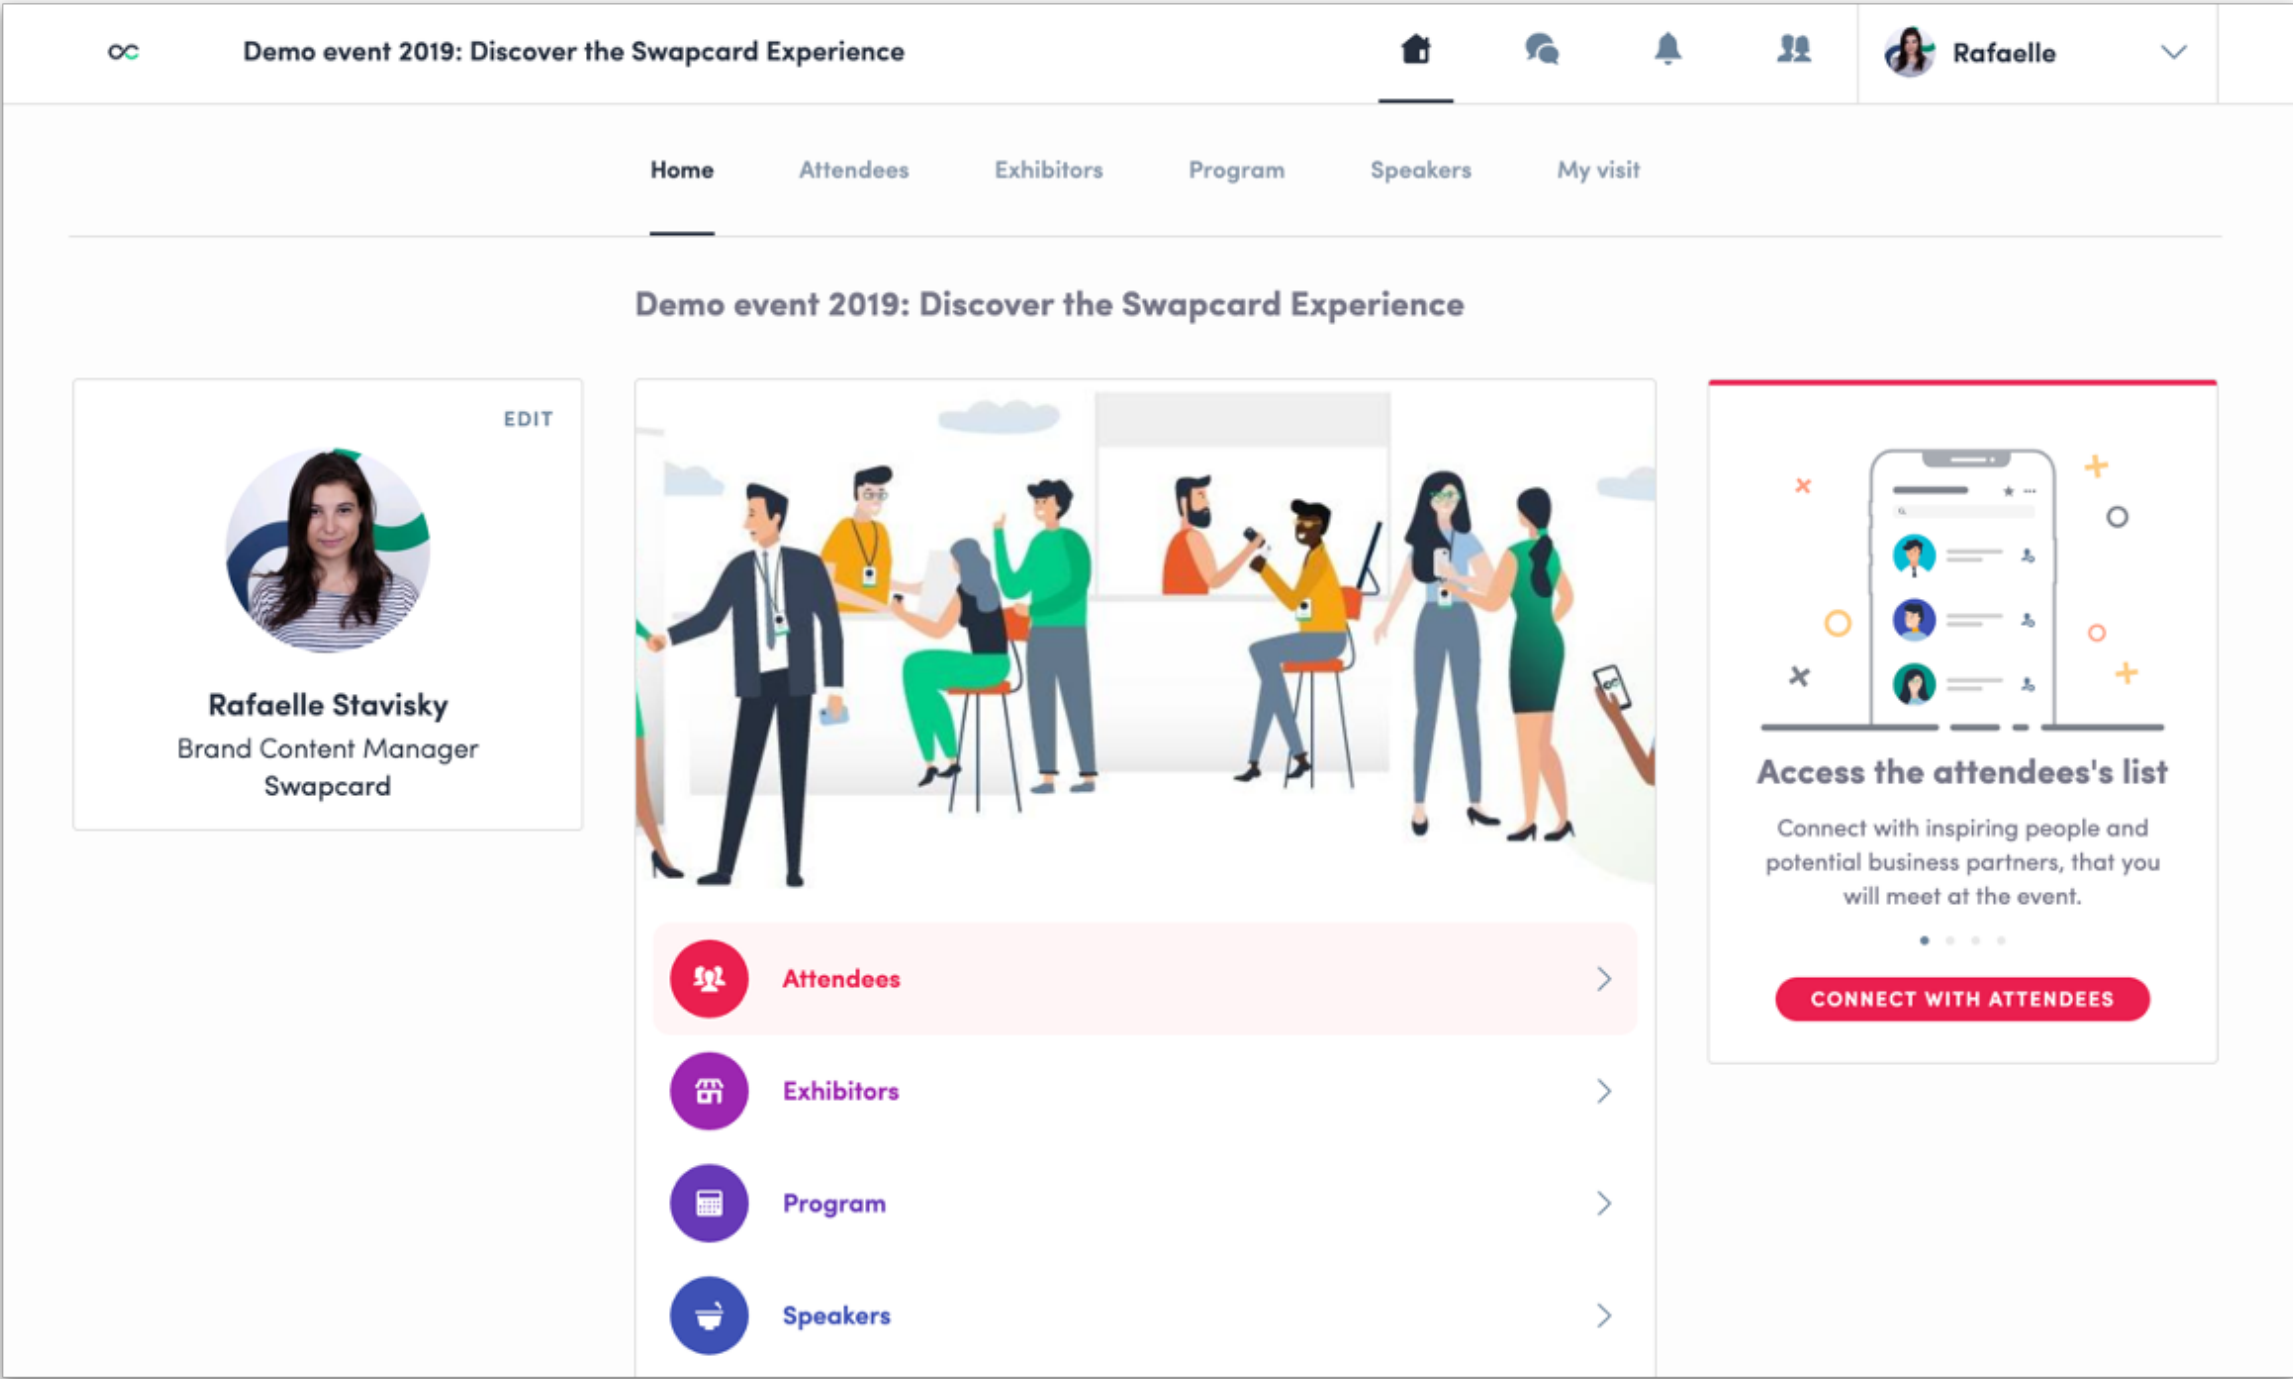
Demo event 2019: Discover the Swapcard Experience

Rafaelle

Home Attendees Exhibitors Program Speakers My visit

Demo event 2019: Discover the Swapcard Experience

EDIT

Rafaelle Stavisky
Brand Content Manager
Swapcard

Attendees

Exhibitors

Program

Speakers

Access the attendees's list

Connect with inspiring people and potential business partners, that you will meet at the event.

CONNECT WITH ATTENDEES